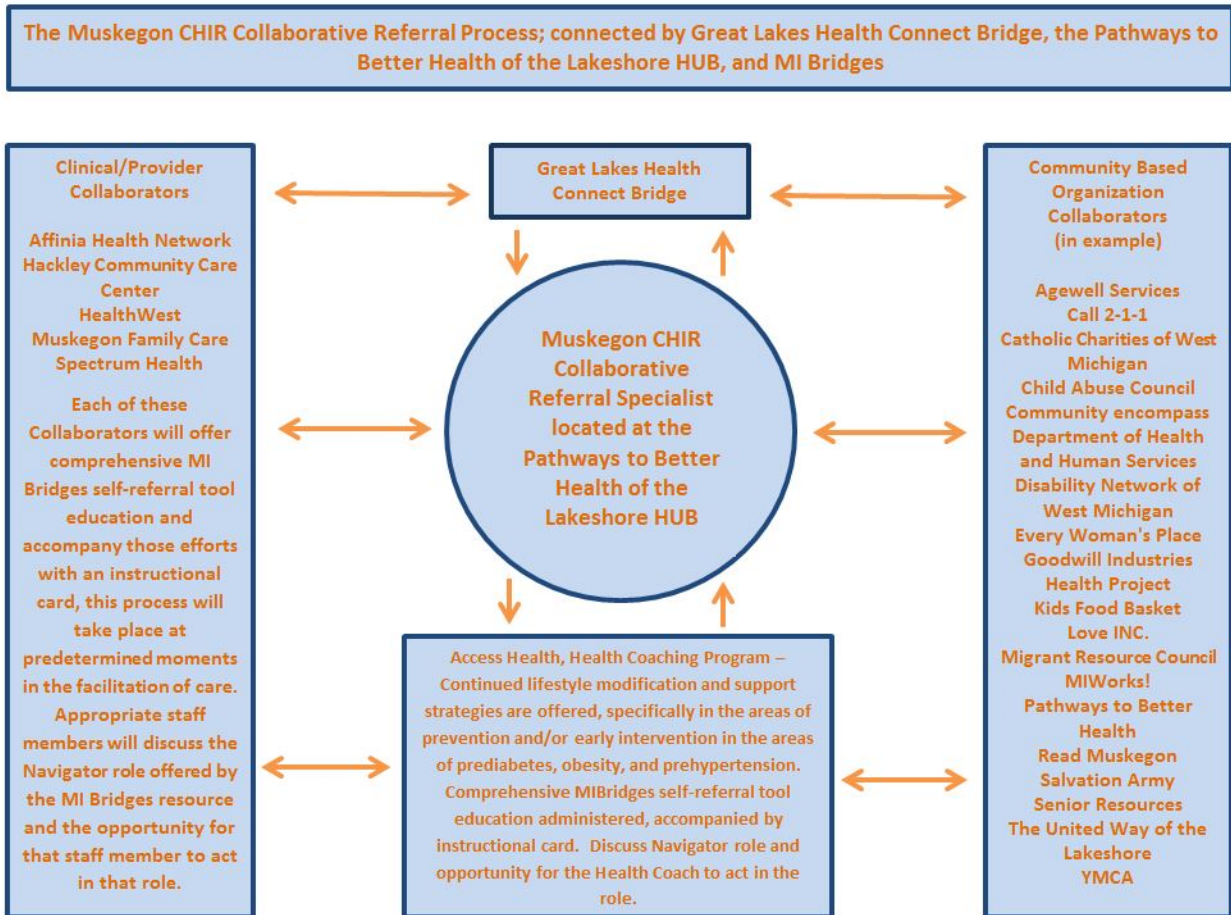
The Muskegon CHIR Collaborative Referral Process; connected by Great Lakes Health Connect Bridge, the Pathways to Better Health of the Lakeshore HUB, and MI Bridges

Clinical/Provider Collaborators

Affinia Health Network
Hackley Community Care Center
HealthWest
Muskegon Family Care
Spectrum Health

Each of these Collaborators will offer comprehensive MI Bridges self-referral tool education and accompany those efforts with an instructional card, this process will take place at predetermined moments in the facilitation of care. Appropriate staff members will discuss the Navigator role offered by the MI Bridges resource and the opportunity for that staff member to act in that role.

Great Lakes Health Connect Bridge

Muskegon CHIR Collaborative Referral Specialist located at the Pathways to Better Health of the Lakeshore HUB

Access Health, Health Coaching Program – Continued lifestyle modification and support strategies are offered, specifically in the areas of prevention and/or early intervention in the areas of prediabetes, obesity, and prehypertension. Comprehensive MIBridges self-referral tool education administered, accompanied by instructional card. Discuss Navigator role and opportunity for the Health Coach to act in the role.

Community Based Organization Collaborators
(in example)

Agewell Services
Call 2-1-1
Catholic Charities of West Michigan
Child Abuse Council
Community encompass
Department of Health and Human Services
Disability Network of West Michigan
Every Woman's Place
Goodwill Industries
Health Project
Kids Food Basket
Love INC.
Migrant Resource Council
MIWorks!
Pathways to Better Health
Read Muskegon
Salvation Army
Senior Resources
The United Way of the Lakeshore
YMCA